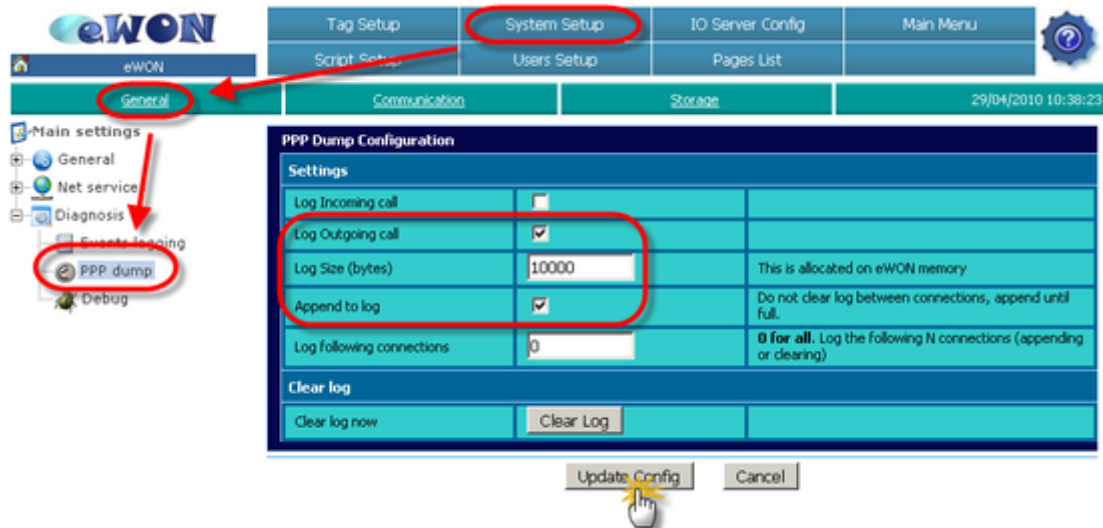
eWON

eWON

Tag Setup | System Setup | IO Server Config | Main Menu
Script Setup | Users Setup | Pages List

General | Communication | Storage | 29/04/2010 10:38:23

Main settings
General
Net service
Diagnosis
Events logging
PPP dump
Debug

PPP Dump Configuration

Settings

| Log Incoming call | ☐ | |
|---|---|---|
| Log Outgoing call | ☑ | |
| Log Size (bytes) | 10000 | This is allocated on eWON memory |
| Append to log | ☑ | Do not clear log between connections, append until full. |
| Log following connections | 0 | **0 for all.** Log the following N connections (appending or clearing) |

Clear log

| Clear log now | Clear Log | |
|---|---|---|

Update Config | Cancel